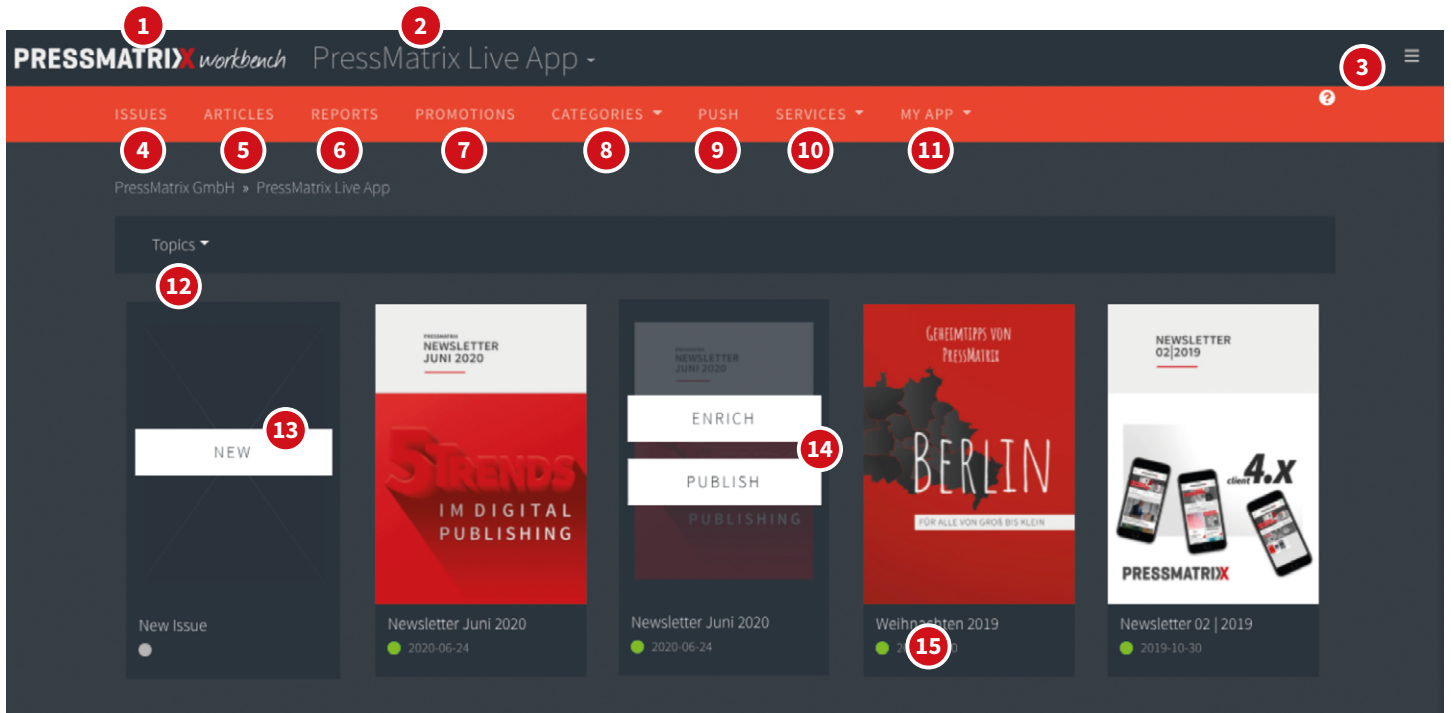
1 PRESSMATRIX workbench 2 PressMatrix Live App

3

ISSUES ARTICLES REPORTS PROMOTIONS CATEGORIES PUSH SERVICES MY APP

4 5 6 7 8 9 10 11

PressMatrix GmbH » PressMatrix Live App

Topics

12

NEW 13

New Issue

PRESSMATRIX NEWSLETTER JUNI 2020

5 TRENDS IM DIGITAL PUBLISHING

Newsletter Juni 2020

2020-06-24

NEWSLETTER JUNI 2020

ENRICH 14

PUBLISH

PUBLISHING

Newsletter Juni 2020

2020-06-24

Geheimtipps von PressMatrix

BERLIN

FÜR ALLE VON GROß BIS KLEIN

Weihnachten 2019

15

NEWSLETTER 02|2019

client 4.x

PRESSMATRIX

Newsletter 02 | 2019

2019-10-30